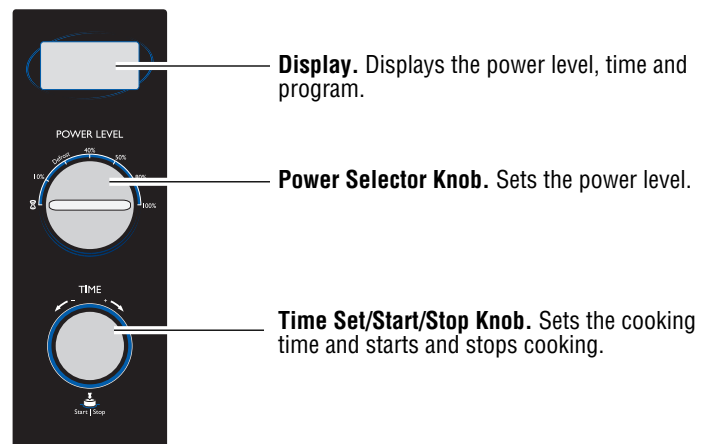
POWER LEVEL

10%

Defrost

40%

50%

80%

100%

TIME

–

+

Start | Stop

**Display.** Displays the power level, time and program.

**Power Selector Knob.** Sets the power level.

**Time Set/Start/Stop Knob.** Sets the cooking time and starts and stops cooking.